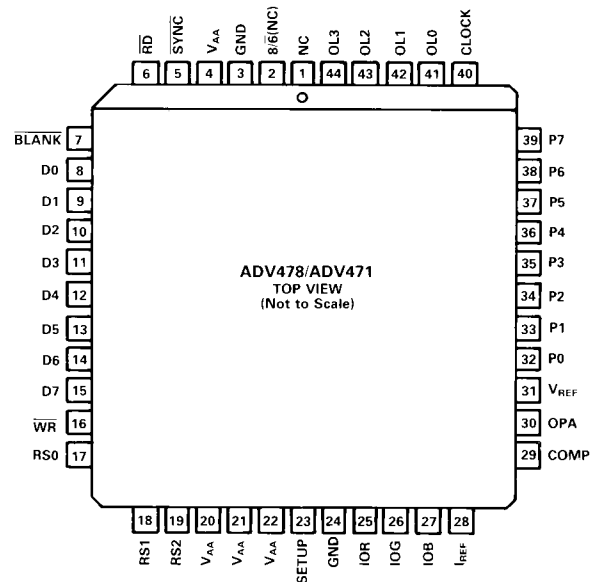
$\overline{RD}$ $\overline{SYNC}$ $V_{AA}$ GND $8/\overline{6}$(NC) NC OL3 OL2 OL1 OL0 CLOCK

6 5 4 3 2 1 44 43 42 41 40

$\overline{BLANK}$ 7
D0 8
D1 9
D2 10
D3 11
D4 12
D5 13
D6 14
D7 15
$\overline{WR}$ 16
RS0 17

ADV478/ADV471
TOP VIEW
(Not to Scale)

39 P7
38 P6
37 P5
36 P4
35 P3
34 P2
33 P1
32 P0
31 $V_{REF}$
30 OPA
29 COMP

18 19 20 21 22 23 24 25 26 27 28

RS1 RS2 $V_{AA}$ $V_{AA}$ $V_{AA}$ SETUP GND IOR IOG IOB $I_{REF}$